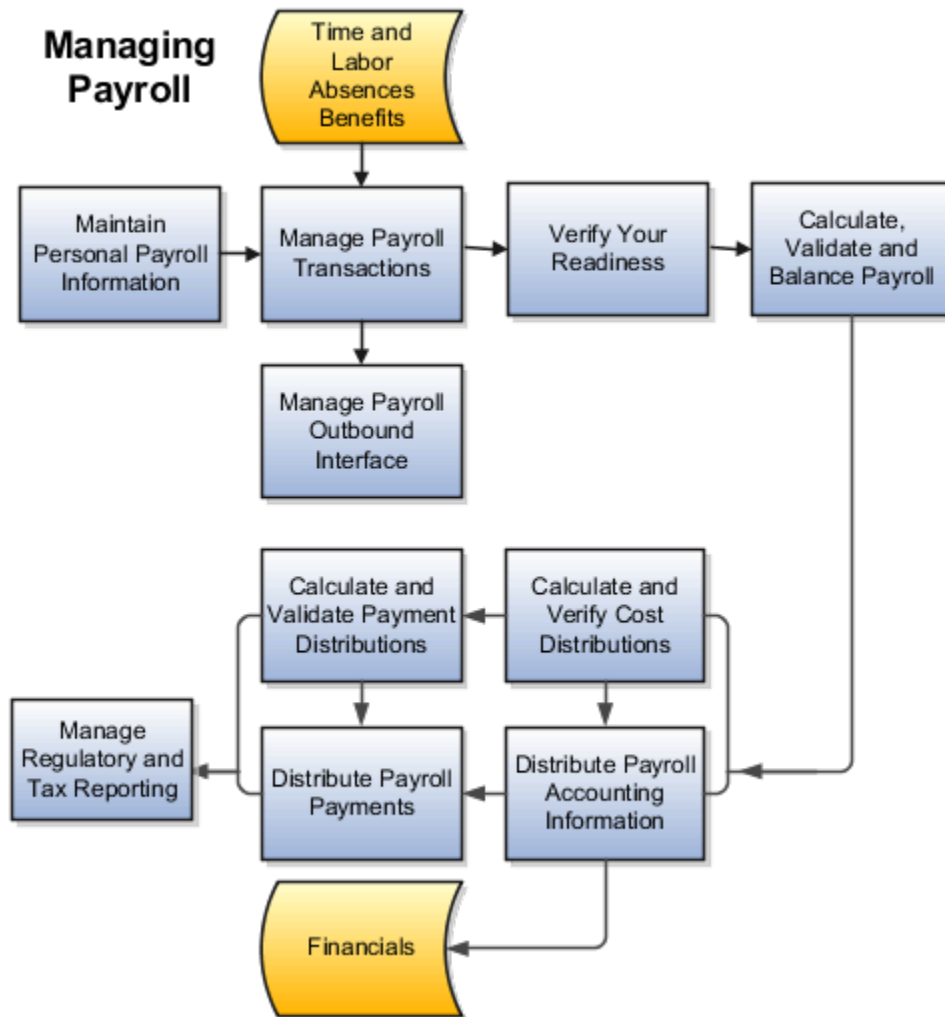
Managing Payroll

Time and Labor
Absences
Benefits

Maintain Personal Payroll Information

Manage Payroll Transactions

Verify Your Readiness

Calculate, Validate and Balance Payroll

Manage Payroll Outbound Interface

Calculate and Validate Payment Distributions

Calculate and Verify Cost Distributions

Manage Regulatory and Tax Reporting

Distribute Payroll Payments

Distribute Payroll Accounting Information

Financials